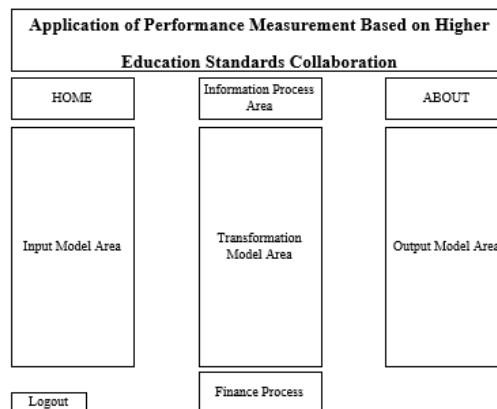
Application of Performance Measurement Based on Higher Education Standards Collaboration

HOME

Information Process Area

ABOUT

Input Model Area

Transformation Model Area

Output Model Area

Logout

Finance Process